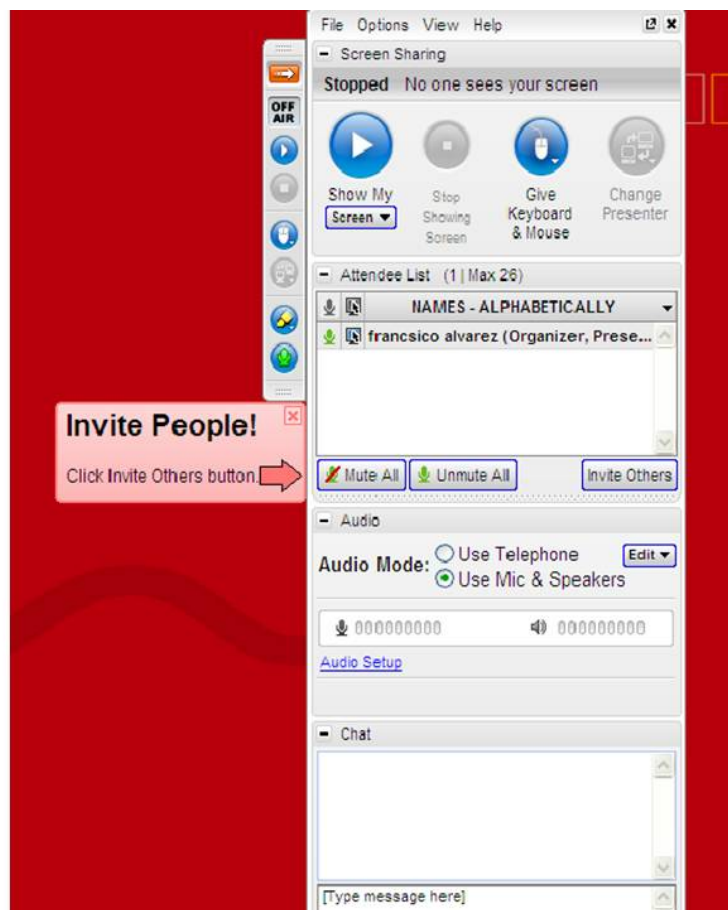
File Options View Help

OFF AIR

Screen Sharing

Stopped No one sees your screen

Show My Screen

Stop Showing Screen

Give Keyboard & Mouse

Change Presenter

Attendee List (1 | Max 26)

NAMES - ALPHABETICALLY

francsico alvarez (Organizer, Prese...

Invite People!

Click Invite Others button.

Mute All

Unmute All

Invite Others

Audio

Audio Mode: Use Telephone Use Mic & Speakers

Edit

Audio Setup

Chat

[Type message here]